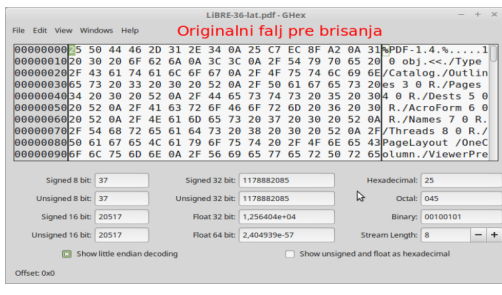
LiBRE-36-lat.pdf - GHex

File Edit View Windows Help

Originalni falj pre brisanja

| | | |
|---|---|---|
| 00000000 | 25 50 44 46 2D 31 2E 34 0A 25 C7 EC 8F A2 0A 31 | %PDF-1.4.%.....1 |
| 00000010 | 20 30 20 6F 62 6A 0A 3C 3C 0A 2F 54 79 70 65 20 | 0 obj.<<./Type |
| 00000020 | 2F 43 61 74 61 6C 6F 67 0A 2F 4F 75 74 6C 69 6E | /Catalog./Outlin |
| 00000030 | 65 73 20 33 20 30 20 52 0A 2F 50 61 67 65 73 20 | es 3 0 R./Pages |
| 00000040 | 34 20 30 20 52 0A 2F 44 65 73 74 73 20 35 20 30 | 4 0 R./Dests 5 0 |
| 00000050 | 20 52 0A 2F 41 63 72 6F 46 6F 72 6D 20 36 20 30 | R./AcroForm 6 0 |
| 00000060 | 20 52 0A 2F 4E 61 6D 65 73 20 37 20 30 20 52 0A | R./Names 7 0 R. |
| 00000070 | 2F 54 68 72 65 61 64 73 20 38 20 30 20 52 0A 2F | /Threads 8 0 R./ |
| 00000080 | 50 61 67 65 4C 61 79 6F 75 74 20 2F 4F 6E 65 43 | PageLayout /OneC |
| 00000090 | 6F 6C 75 6D 6E 0A 2F 56 69 65 77 65 72 50 72 65 | olumn./ViewerPre |

Signed 8 bit: 37
Signed 32 bit: 1178882085
Hexadecimal: 25
Unsigned 8 bit: 37
Unsigned 32 bit: 1178882085
Octal: 045
Signed 16 bit: 20517
Float 32 bit: 1,256404e+04
Binary: 00100101
Unsigned 16 bit: 20517
Float 64 bit: 2,404939e-57
Stream Length: 8
Show little endian decoding
Show unsigned and float as hexadecimal

Offset: 0x0